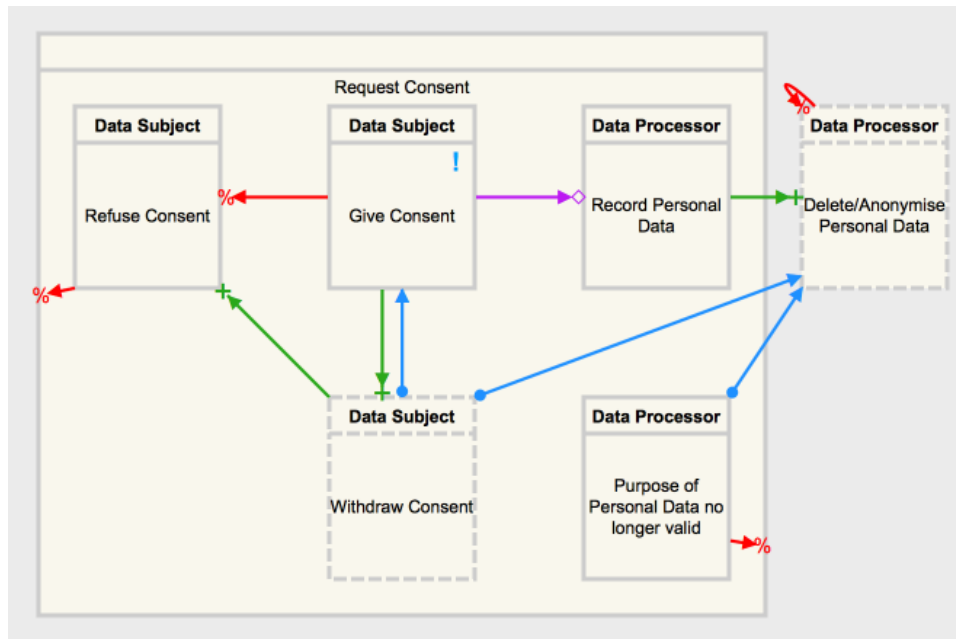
Request Consent

Data Subject

Refuse Consent

Data Subject

!

Give Consent

Data Processor

Record Personal Data

Data Processor

Delete/Anonymise Personal Data

%

%

Data Subject

Withdraw Consent

Data Processor

Purpose of Personal Data no longer valid

%